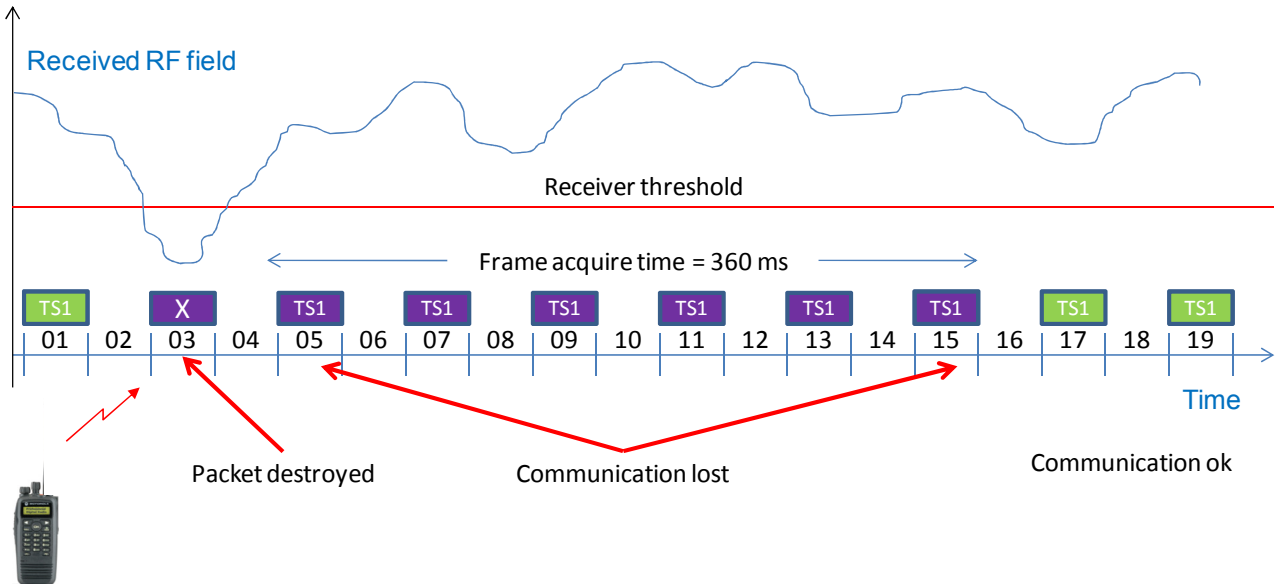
Received RF field

Receiver threshold

Frame acquire time = 360 ms

TS1 X TS1 TS1 TS1 TS1 TS1 TS1 TS1 TS1

01 02 03 04 05 06 07 08 09 10 11 12 13 14 15 16 17 18 19

Time

Packet destroyed

Communication lost

Communication ok